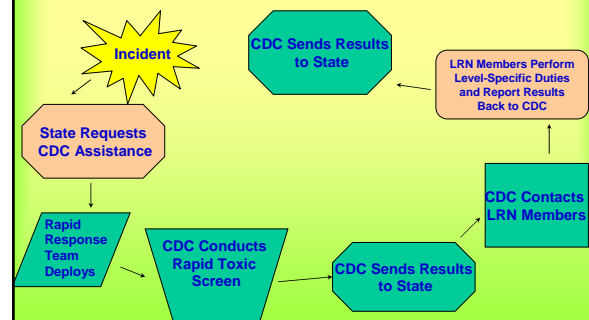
Incident

State Requests CDC Assistance

Rapid Response Team Deploys

CDC Conducts Rapid Toxic Screen

CDC Sends Results to State

CDC Contacts LRN Members

LRN Members Perform Level-Specific Duties and Report Results Back to CDC

CDC Sends Results to State